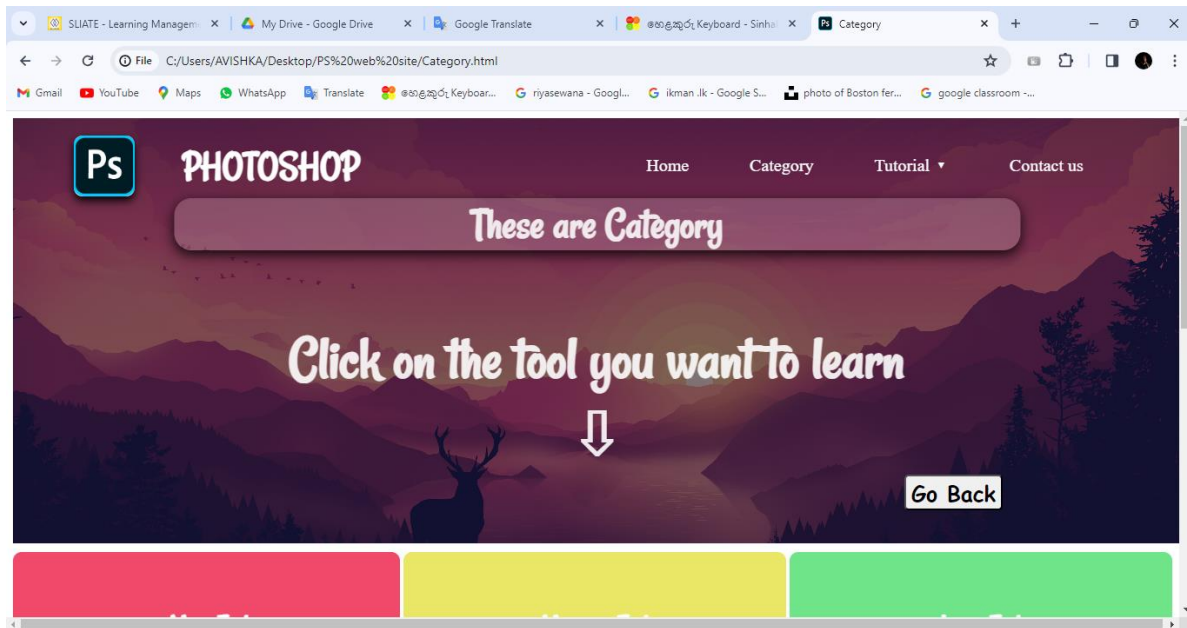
SLIATE - Learning Manageme ×
My Drive - Google Drive ×
Google Translate ×
හෙළකුරු Keyboard - Sinha ×
Category ×

File C:/Users/AVISHKA/Desktop/PS%20web%20site/Category.html

Gmail YouTube Maps WhatsApp Translate හෙළකුරු Keyboar... riyasewana - Googl... ikman .lk - Google S... photo of Boston fer... google classroom -...

Ps PHOTOSHOP

Home Category Tutorial ▾ Contact us

These are Category

Click on the tool you want to learn

⇩

Go Back